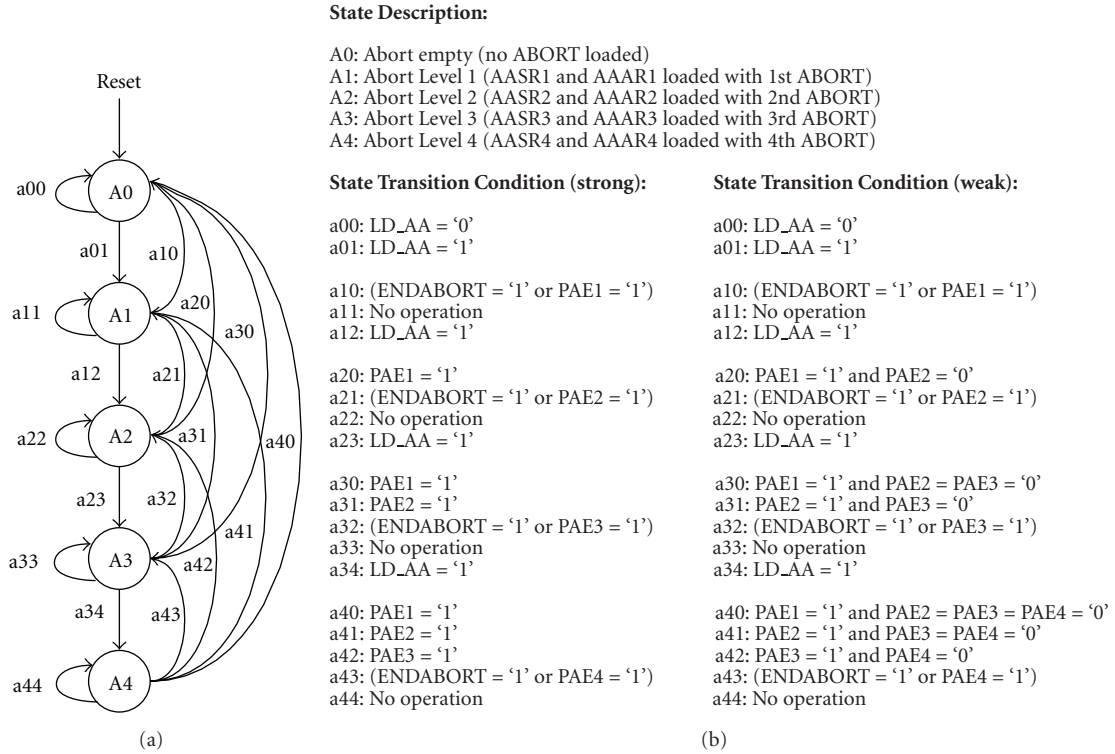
Reset

a00
A0
a01
a10
a11
A1
a20
a30
a12
a21
a22
A2
a31
a40
a23
a32
a41
a33
A3
a42
a34
a43
a44
A4

(a)

**State Description:**

A0: Abort empty (no ABORT loaded)
A1: Abort Level 1 (AASR1 and AAAR1 loaded with 1st ABORT)
A2: Abort Level 2 (AASR2 and AAAR2 loaded with 2nd ABORT)
A3: Abort Level 3 (AASR3 and AAAR3 loaded with 3rd ABORT)
A4: Abort Level 4 (AASR4 and AAAR4 loaded with 4th ABORT)

**State Transition Condition (strong):**

a00: LD_AA = '0'
a01: LD_AA = '1'

a10: (ENDABORT = '1' or PAE1 = '1')
a11: No operation
a12: LD_AA = '1'

a20: PAE1 = '1'
a21: (ENDABORT = '1' or PAE2 = '1')
a22: No operation
a23: LD_AA = '1'

a30: PAE1 = '1'
a31: PAE2 = '1'
a32: (ENDABORT = '1' or PAE3 = '1')
a33: No operation
a34: LD_AA = '1'

a40: PAE1 = '1'
a41: PAE2 = '1'
a42: PAE3 = '1'
a43: (ENDABORT = '1' or PAE4 = '1')
a44: No operation

**State Transition Condition (weak):**

a00: LD_AA = '0'
a01: LD_AA = '1'

a10: (ENDABORT = '1' or PAE1 = '1')
a11: No operation
a12: LD_AA = '1'

a20: PAE1 = '1' and PAE2 = '0'
a21: (ENDABORT = '1' or PAE2 = '1')
a22: No operation
a23: LD_AA = '1'

a30: PAE1 = '1' and PAE2 = PAE3 = '0'
a31: PAE2 = '1' and PAE3 = '0'
a32: (ENDABORT = '1' or PAE3 = '1')
a33: No operation
a34: LD_AA = '1'

a40: PAE1 = '1' and PAE2 = PAE3 = PAE4 = '0'
a41: PAE2 = '1' and PAE3 = PAE4 = '0'
a42: PAE3 = '1' and PAE4 = '0'
a43: (ENDABORT = '1' or PAE4 = '1')
a44: No operation

(b)